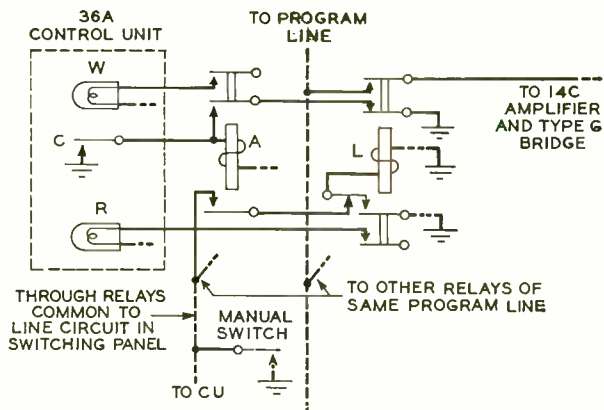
36A
CONTROL UNIT

W

C

R

TO PROGRAM
LINE

A

L

TO 14C
AMPLIFIER
AND TYPE G
BRIDGE

THROUGH RELAYS
COMMON TO
LINE CIRCUIT IN
SWITCHING PANEL

MANUAL
SWITCH

TO OTHER RELAYS OF
SAME PROGRAM LINE

TO C U